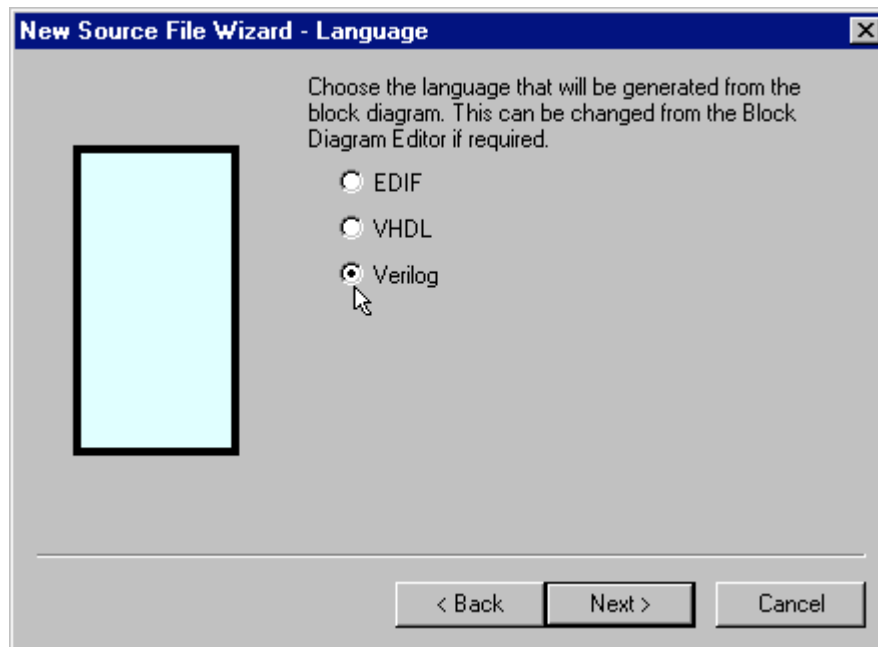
New Source File Wizard - Language

Choose the language that will be generated from the block diagram. This can be changed from the Block Diagram Editor if required.

EDIF

VHDL

Verilog

< Back

Next >

Cancel